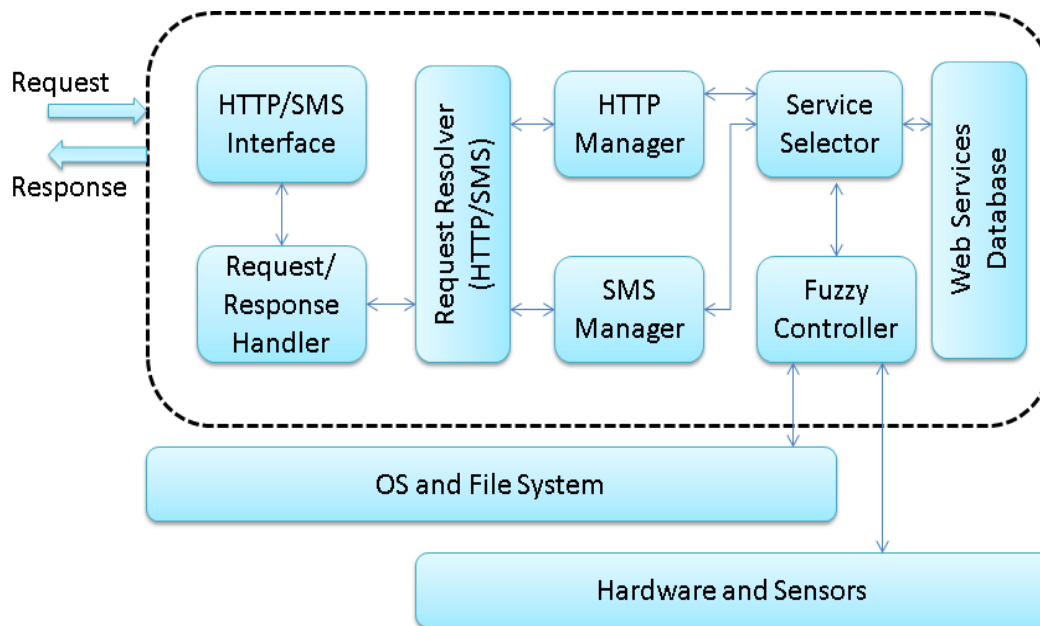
Request

Response

HTTP/SMS Interface

Request/ Response Handler

Request Resolver (HTTP/SMS)

HTTP Manager

SMS Manager

Service Selector

Fuzzy Controller

Web Services Database

OS and File System

Hardware and Sensors